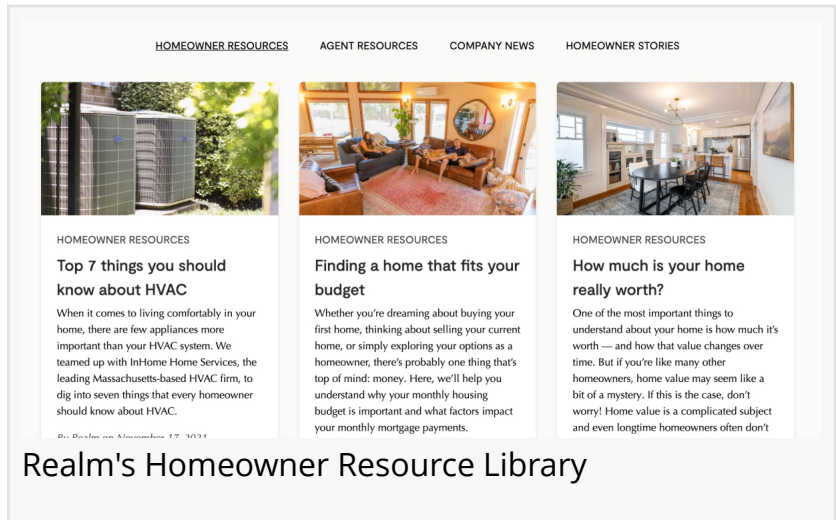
HOMEOWNER RESOURCES AGENT RESOURCES COMPANY NEWS HOMEOWNER STORIES

HOMEOWNER RESOURCES

Top 7 things you should know about HVAC

When it comes to living comfortably in your home, there are few appliances more important than your HVAC system. We teamed up with InHome Home Services, the leading Massachusetts-based HVAC firm, to dig into seven things that every homeowner should know about HVAC.

By Realm on November 17, 2021

HOMEOWNER RESOURCES

Finding a home that fits your budget

Whether you're dreaming about buying your first home, thinking about selling your current home, or simply exploring your options as a homeowner, there's probably one thing that's top of mind: money. Here, we'll help you understand why your monthly housing budget is important and what factors impact your monthly mortgage payments.

HOMEOWNER RESOURCES

How much is your home really worth?

One of the most important things to understand about your home is how much it's worth — and how that value changes over time. But if you're like many other homeowners, home value may seem like a bit of a mystery. If this is the case, don't worry! Home value is a complicated subject and even longtime homeowners often don't

Realm's Homeowner Resource Library